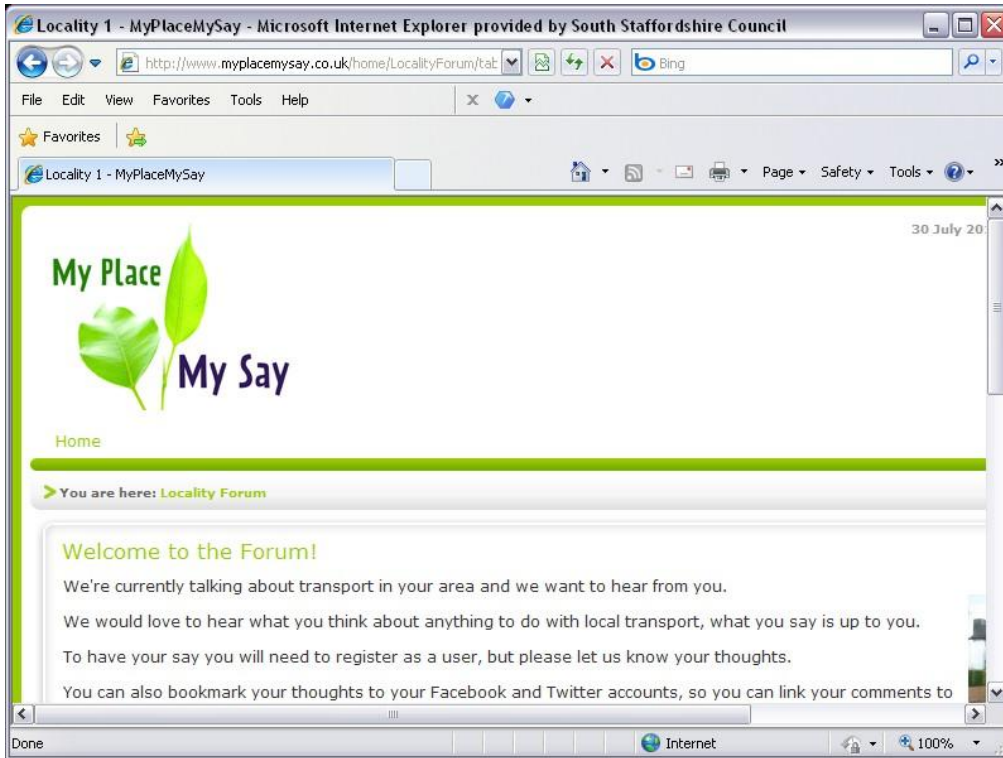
Locality 1 - MyPlaceMySay - Microsoft Internet Explorer provided by South Staffordshire Council

http://www.myplacemysay.co.uk/home/LocalityForum/tat

Bing

File Edit View Favorites Tools Help

Favorites

Locality 1 - MyPlaceMySay

Page ▾ Safety ▾ Tools ▾

30 July 20

My Place My Say

Home

You are here: Locality Forum

Welcome to the Forum!

We're currently talking about transport in your area and we want to hear from you.

We would love to hear what you think about anything to do with local transport, what you say is up to you.

To have your say you will need to register as a user, but please let us know your thoughts.

You can also bookmark your thoughts to your Facebook and Twitter accounts, so you can link your comments to

Done

Internet

100%